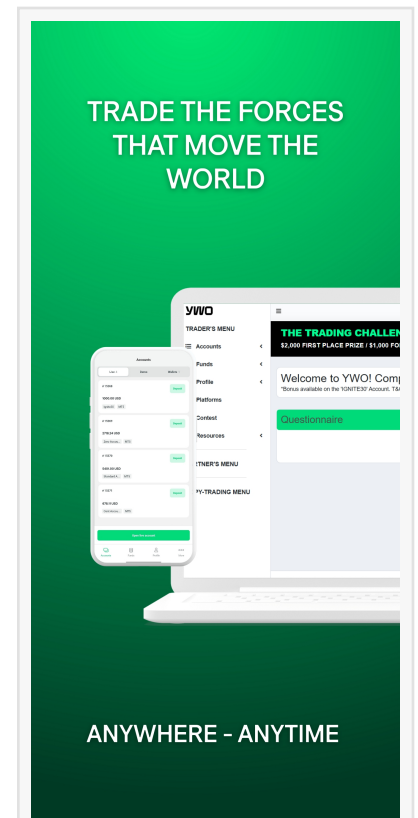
TRADE THE FORCES THAT MOVE THE WORLD

YWO

TRADER'S MENU

Accounts

Funds

Profile

Platforms

Contest

Resources

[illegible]RTNER'S MENU

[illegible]PY-TRADING MENU

THE TRADING CHALLEN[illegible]

$2,000 FIRST PLACE PRIZE / $1,000 FO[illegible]

Welcome to YWO! Comp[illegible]

*Bonus available on the 'IGNITE30' Account. T&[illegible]

Questionnaire

Accounts

ANYWHERE - ANYTIME